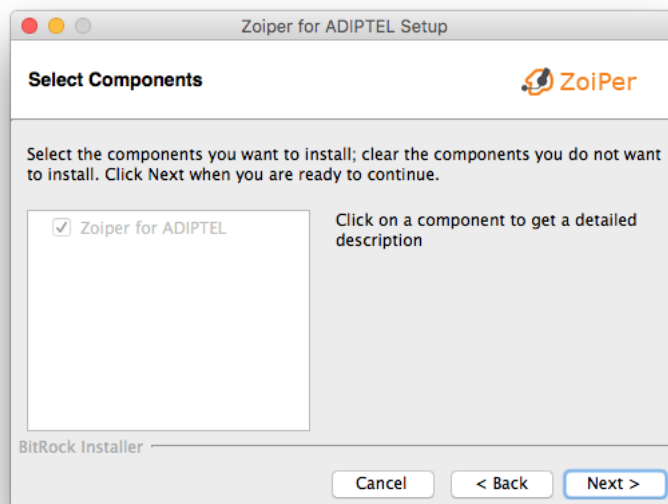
Zoiper for ADIPTEL Setup

Select Components

ZoiPer

Select the components you want to install; clear the components you do not want to install. Click Next when you are ready to continue.

Zoiper for ADIPTEL

Click on a component to get a detailed description

BitRock Installer

Cancel

< Back

Next >